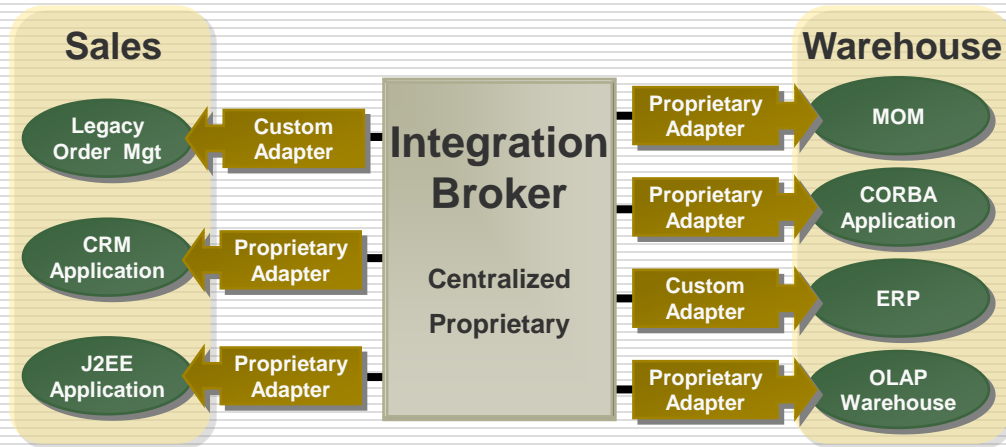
Sales

Legacy Order Mgt

Custom Adapter

CRM Application

Proprietary Adapter

J2EE Application

Proprietary Adapter

Integration Broker

Centralized

Proprietary

Warehouse

Proprietary Adapter

MOM

Proprietary Adapter

CORBA Application

Custom Adapter

ERP

Proprietary Adapter

OLAP Warehouse